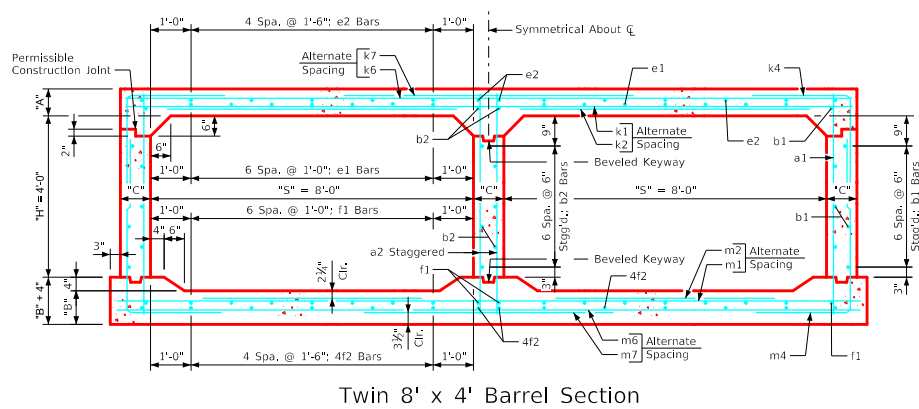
1'-0"
4 Spa. @ 1'-6": e2 Bars
1'-0"
Symmetrical About ℄
Permissible Construction Joint
Alternate Spacing k7 k6
e2
e1
k4
"A"
6"
2"
b2
9"
k1 Alternate
k2 Spacing
e2
b1
9"
6"
1'-0"
6 Spa. @ 1'-0": e1 Bars
1'-0"
Beveled Keyway
a1
"H" = 4'-0"
"C"
"S" = 8'-0"
"C"
"S" = 8'-0"
"C"
6 Spa. @ 6"
Stgg'd.: b2 Bars
6 Spa. @ 6"
Stgg'd.: b1 Bars
1'-0"
6 Spa. @ 1'-0": f1 Bars
1'-0"
b1
4"
6"
3"
b2
a2 Staggered
Beveled Keyway
m2 Alternate
m1 Spacing
2¼" Clr.
f1
4f2
3"
"B" + 4"
4"
"B"
3½" Clr.
m6 Alternate
m7 Spacing
4f2
m4
f1
1'-0"
4 Spa. @ 1'-6": 4f2 Bars
1'-0"
Twin 8' x 4' Barrel Section